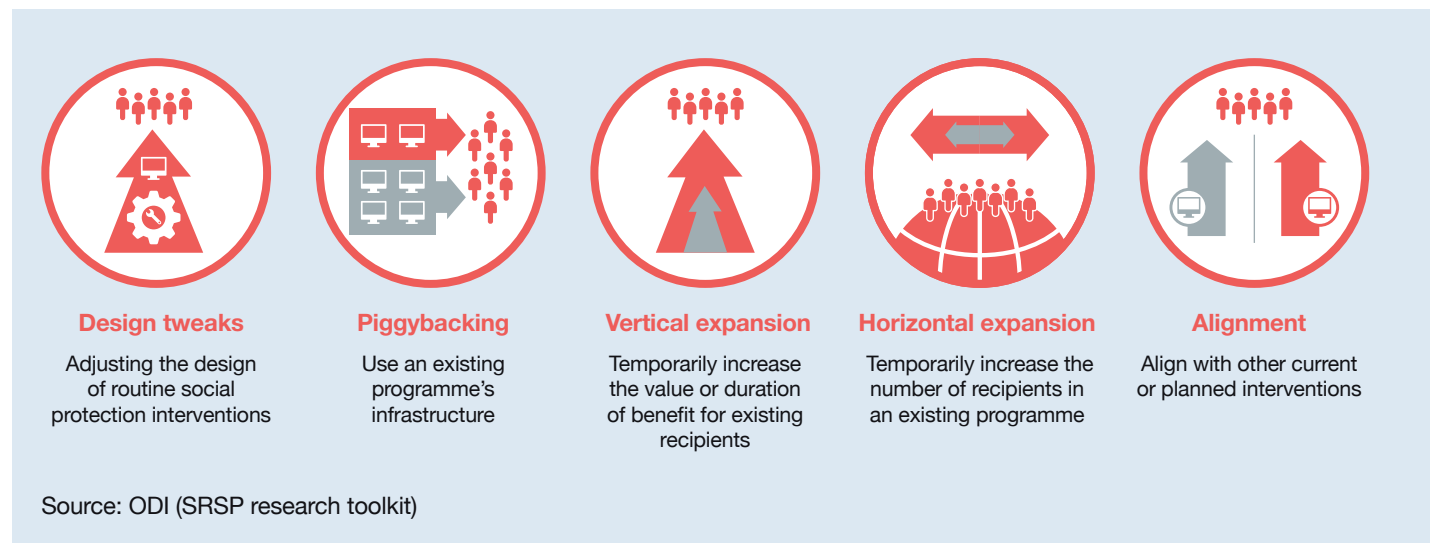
Design tweaks

Adjusting the design of routine social protection interventions

Piggybacking

Use an existing programme's infrastructure

Vertical expansion

Temporarily increase the value or duration of benefit for existing recipients

Horizontal expansion

Temporarily increase the number of recipients in an existing programme

Alignment

Align with other current or planned interventions

Source: ODI (SRSP research toolkit)